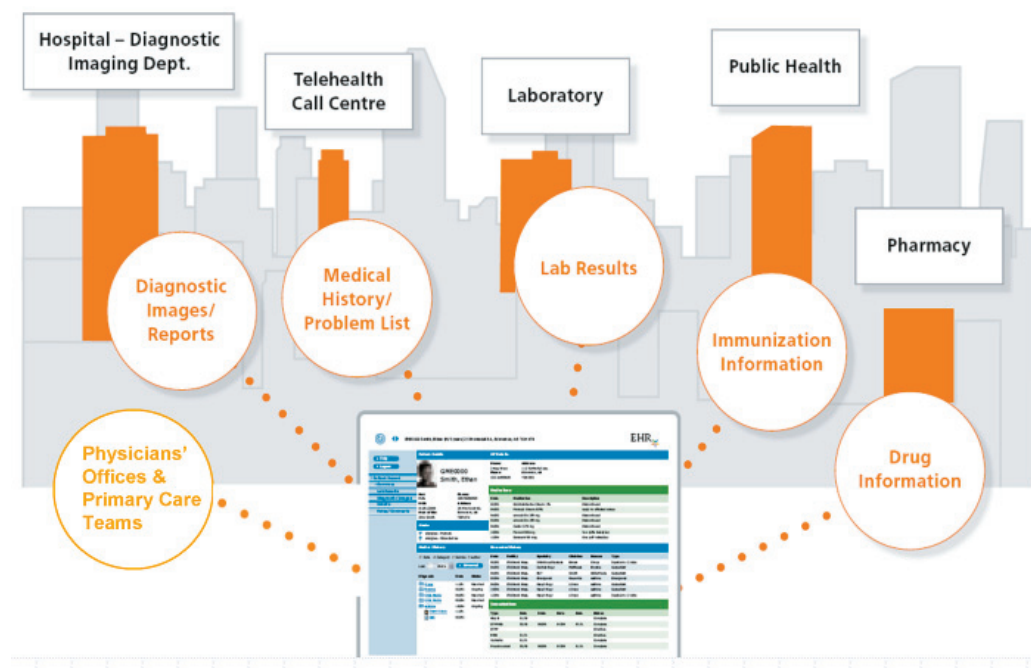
Hospital – Diagnostic Imaging Dept.

Telehealth Call Centre

Laboratory

Public Health

Pharmacy

Diagnostic Images/ Reports

Medical History/ Problem List

Lab Results

Immunization Information

Drug Information

Physicians' Offices & Primary Care Teams

EHR

GRIEGOO Smith, Ethan